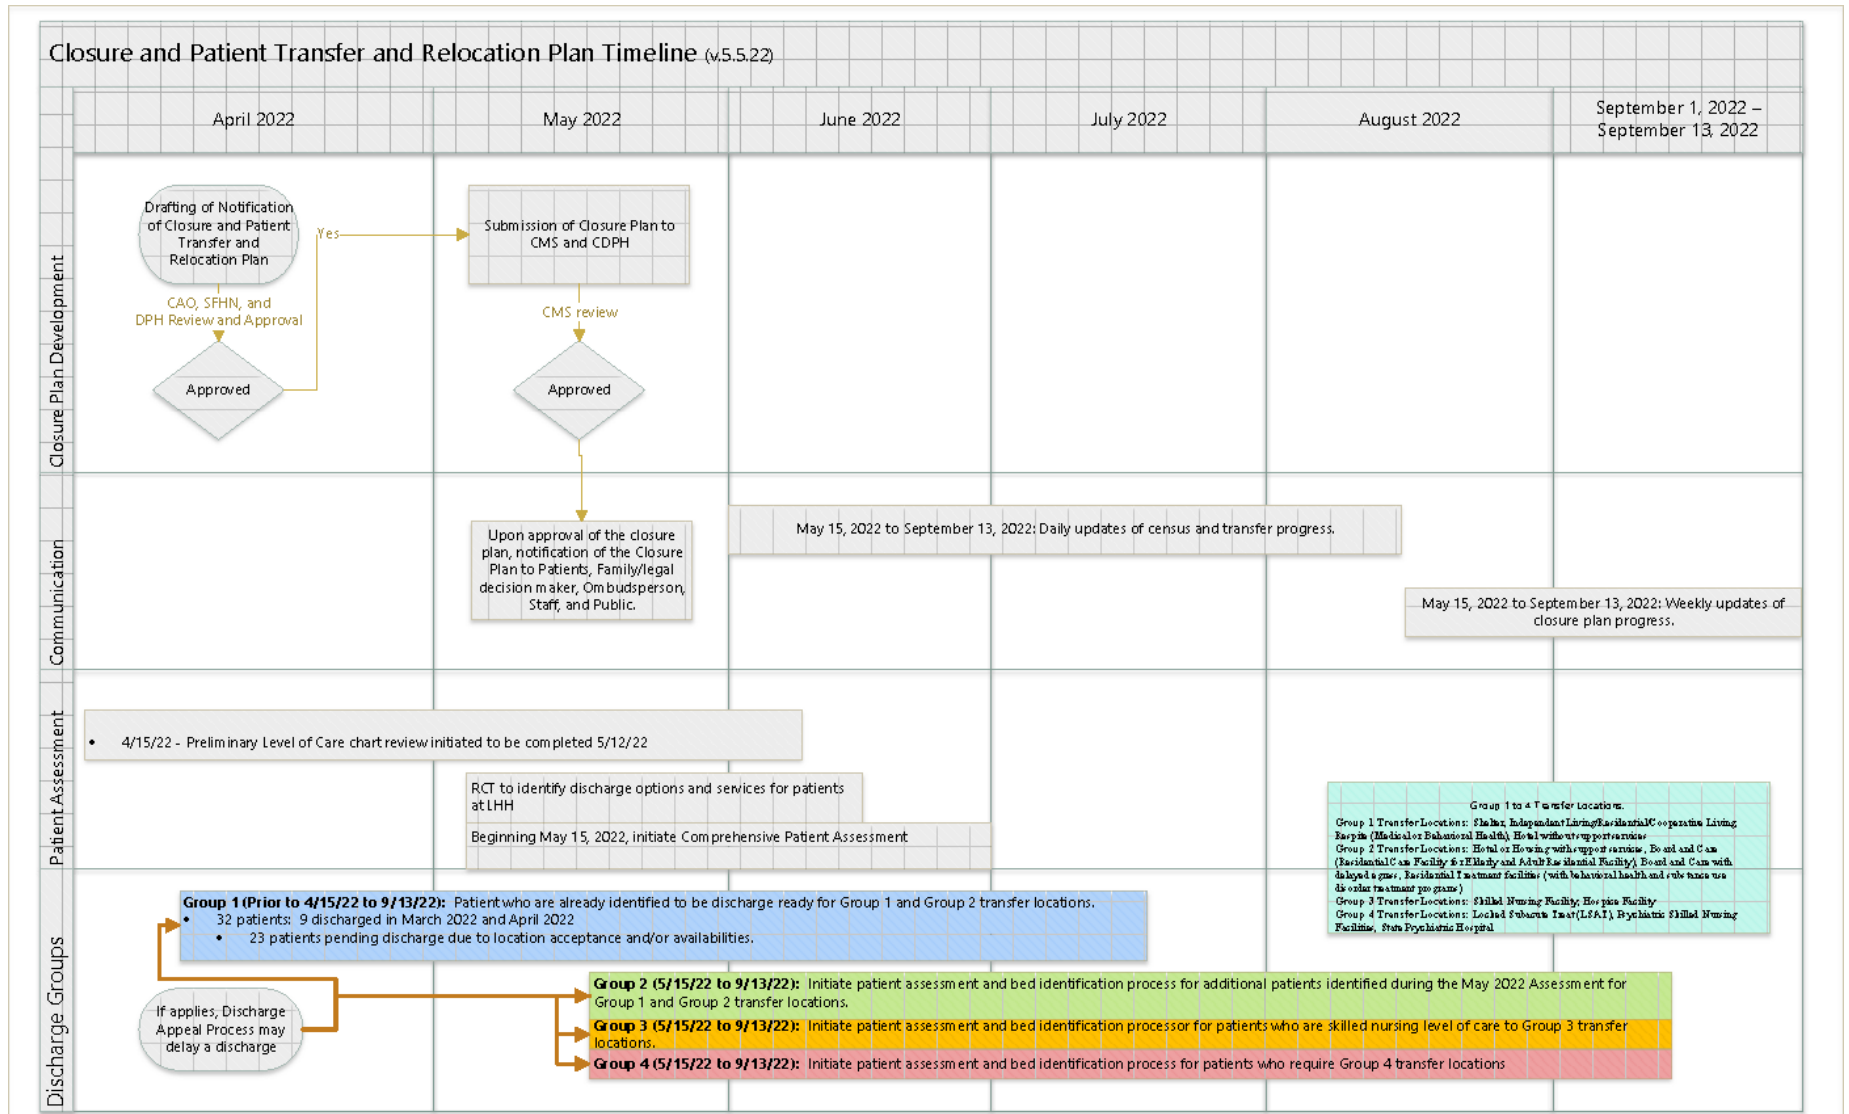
Closure and Patient Transfer and Relocation Plan Timeline (v.5.5.22)

April 2022

May 2022

June 2022

July 2022

August 2022

September 1, 2022 – September 13, 2022

Closure Plan Development

Drafting of Notification of Closure and Patient Transfer and Relocation Plan

CAO, SFHN, and DPH Review and Approval

Approved

Yes

Submission of Closure Plan to CMS and CDPH

CMS review

Approved

Communication

Upon approval of the closure plan, notification of the Closure Plan to Patients, Family/legal decision maker, Ombudsperson, Staff, and Public.

May 15, 2022 to September 13, 2022: Daily updates of census and transfer progress.

May 15, 2022 to September 13, 2022: Weekly updates of closure plan progress.

Patient Assessment

• 4/15/22 - Preliminary Level of Care chart review initiated to be completed 5/12/22

RCT to identify discharge options and services for patients at LHH

Beginning May 15, 2022, initiate Comprehensive Patient Assessment

Group 1 to 4 Transfer Locations:
Group 1 Transfer Locations: Shelter, Independent Living/Residential/Cooperative Living, Respite (Medical or Behavioral Health), Hotel without support services
Group 2 Transfer Locations: Hotel or Housing with support services, Board and Care (Residential Care Facility for Elderly and Adult Residential Facility), Board and Care with delayed egress, Residential Treatment facilities (with behavioral health and substance use disorder treatment programs)
Group 3 Transfer Locations: Skilled Nursing Facility, Hospice Facility
Group 4 Transfer Locations: Locked Subacute Treat (LSAT), Psychiatric Skilled Nursing Facilities, State Psychiatric Hospital

Discharge Groups

Group 1 (Prior to 4/15/22 to 9/13/22): Patient who are already identified to be discharge ready for Group 1 and Group 2 transfer locations.
• 32 patients: 9 discharged in March 2022 and April 2022
• 23 patients pending discharge due to location acceptance and/or availabilities.

If applies, Discharge Appeal Process may delay a discharge

Group 2 (5/15/22 to 9/13/22): Initiate patient assessment and bed identification process for additional patients identified during the May 2022 Assessment for Group 1 and Group 2 transfer locations.

Group 3 (5/15/22 to 9/13/22): Initiate patient assessment and bed identification processor for patients who are skilled nursing level of care to Group 3 transfer locations.

Group 4 (5/15/22 to 9/13/22): Initiate patient assessment and bed identification process for patients who require Group 4 transfer locations